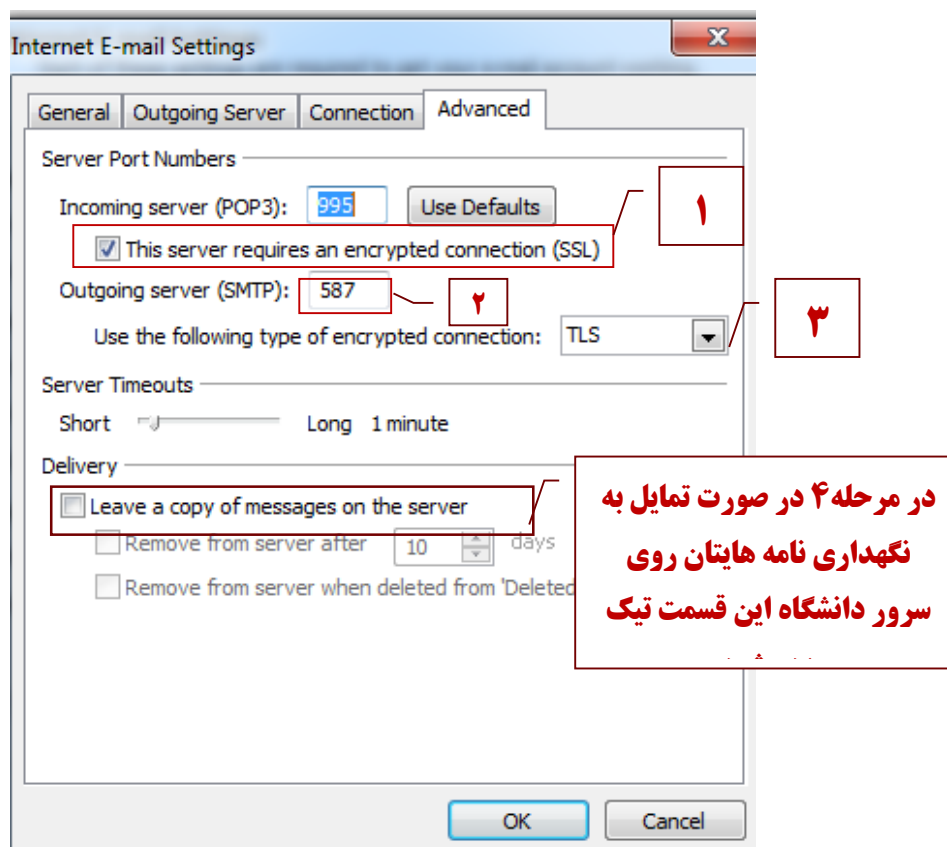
Internet E-mail Settings

General | Outgoing Server | Connection | Advanced

Server Port Numbers

Incoming server (POP3): 995 Use Defaults

This server requires an encrypted connection (SSL)

۱

Outgoing server (SMTP): 587

۲

Use the following type of encrypted connection: TLS

۳

Server Timeouts

Short Long 1 minute

Delivery

Leave a copy of messages on the server

Remove from server after 10 days

Remove from server when deleted from 'Deleted

در مرحله۴ در صورت تمایل به نگهداری نامه هایتان روی سرور دانشگاه این قسمت تیک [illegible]

OK Cancel